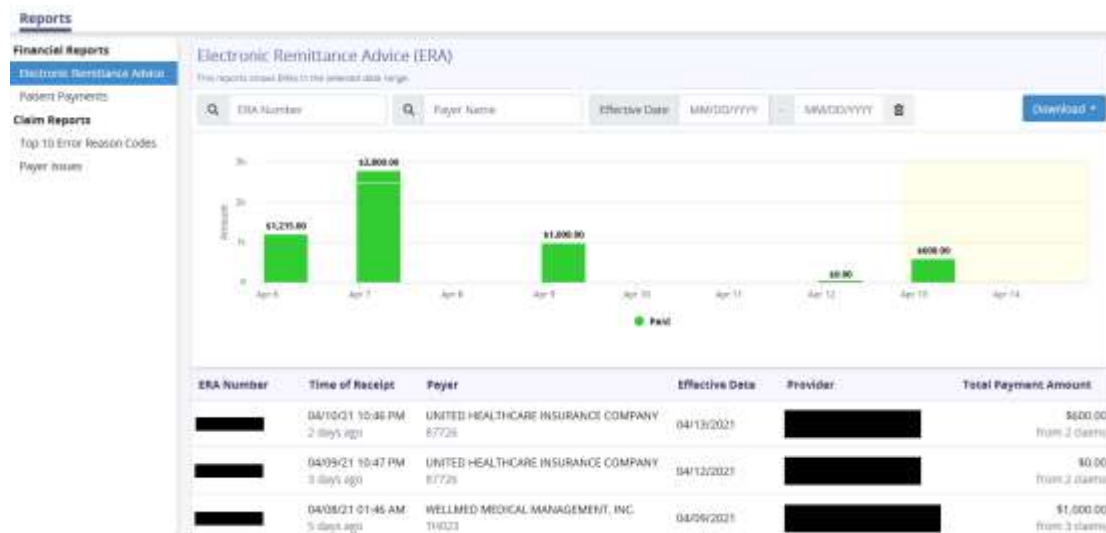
Reports

Financial Reports
Electronic Remittance Advice
Patient Payments
Claim Reports
Top 10 Error Reason Codes
Payer Issues

Electronic Remittance Advice (ERA)
This reports shows ERAs in the selected date range.

ERA Number
Payer Name
Effective Date MM/DD/YYYY - MM/DD/YYYY
Download

3k
2k
1k
0
Amount

$1,215.00
$2,800.00
$1,000.00
$0.00
$600.00

Apr 6 Apr 7 Apr 8 Apr 9 Apr 10 Apr 11 Apr 12 Apr 13 Apr 14

Paid

| ERA Number | Time of Receipt | Payer | Effective Date | Provider | Total Payment Amount |
|---|---|---|---|---|---|
| | 04/10/21 10:46 PM 2 days ago | UNITED HEALTHCARE INSURANCE COMPANY 87726 | 04/13/2021 | | $600.00 from 2 claims |
| | 04/09/21 10:47 PM 3 days ago | UNITED HEALTHCARE INSURANCE COMPANY 87726 | 04/12/2021 | | $0.00 from 2 claims |
| | 04/08/21 01:46 AM 5 days ago | WELLMED MEDICAL MANAGEMENT, INC. TH023 | 04/09/2021 | | $1,000.00 from 3 claims |